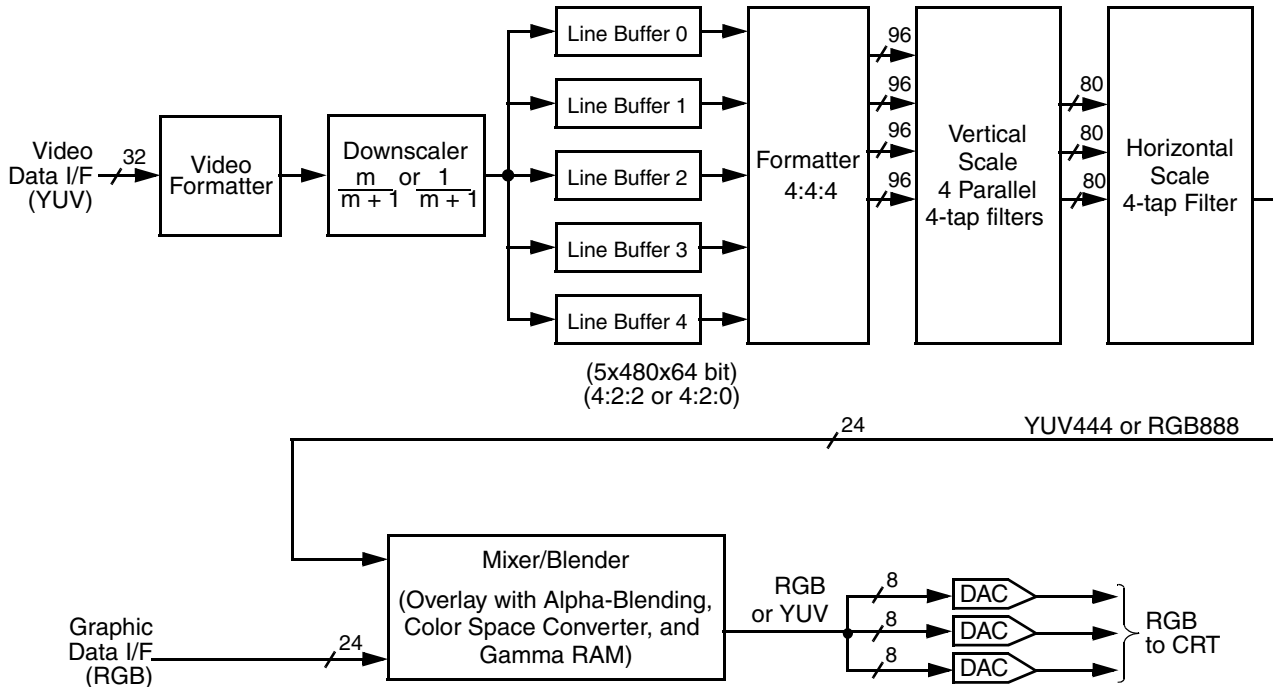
Video Data I/F (YUV)

32

Video Formatter

Downscaler $\frac{m}{m+1}$ or $\frac{1}{m+1}$

Line Buffer 0

Line Buffer 1

Line Buffer 2

Line Buffer 3

Line Buffer 4

(5x480x64 bit)
(4:2:2 or 4:2:0)

Formatter 4:4:4

96

96

96

96

Vertical Scale 4 Parallel 4-tap filters

80

80

80

Horizontal Scale 4-tap Filter

24

YUV444 or RGB888

Mixer/Blender

(Overlay with Alpha-Blending, Color Space Converter, and Gamma RAM)

Graphic Data I/F (RGB)

24

RGB or YUV

8

8

8

DAC

DAC

DAC

RGB to CRT